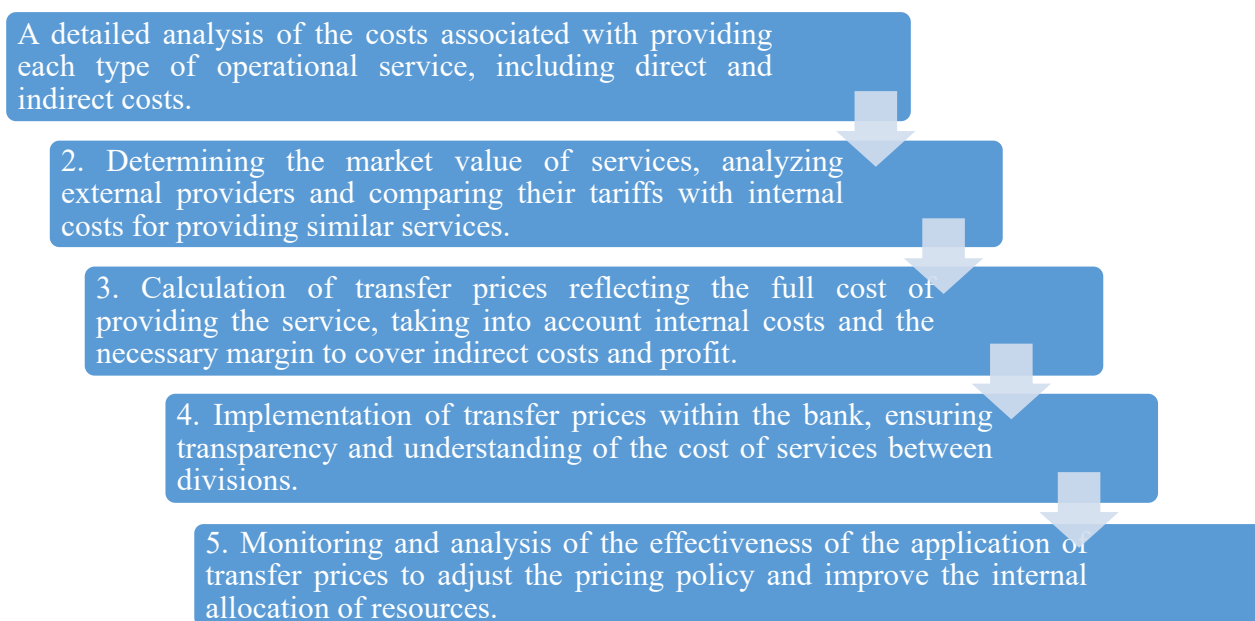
A detailed analysis of the costs associated with providing each type of operational service, including direct and indirect costs.

2. Determining the market value of services, analyzing external providers and comparing their tariffs with internal costs for providing similar services.

3. Calculation of transfer prices reflecting the full cost of providing the service, taking into account internal costs and the necessary margin to cover indirect costs and profit.

4. Implementation of transfer prices within the bank, ensuring transparency and understanding of the cost of services between divisions.

5. Monitoring and analysis of the effectiveness of the application of transfer prices to adjust the pricing policy and improve the internal allocation of resources.